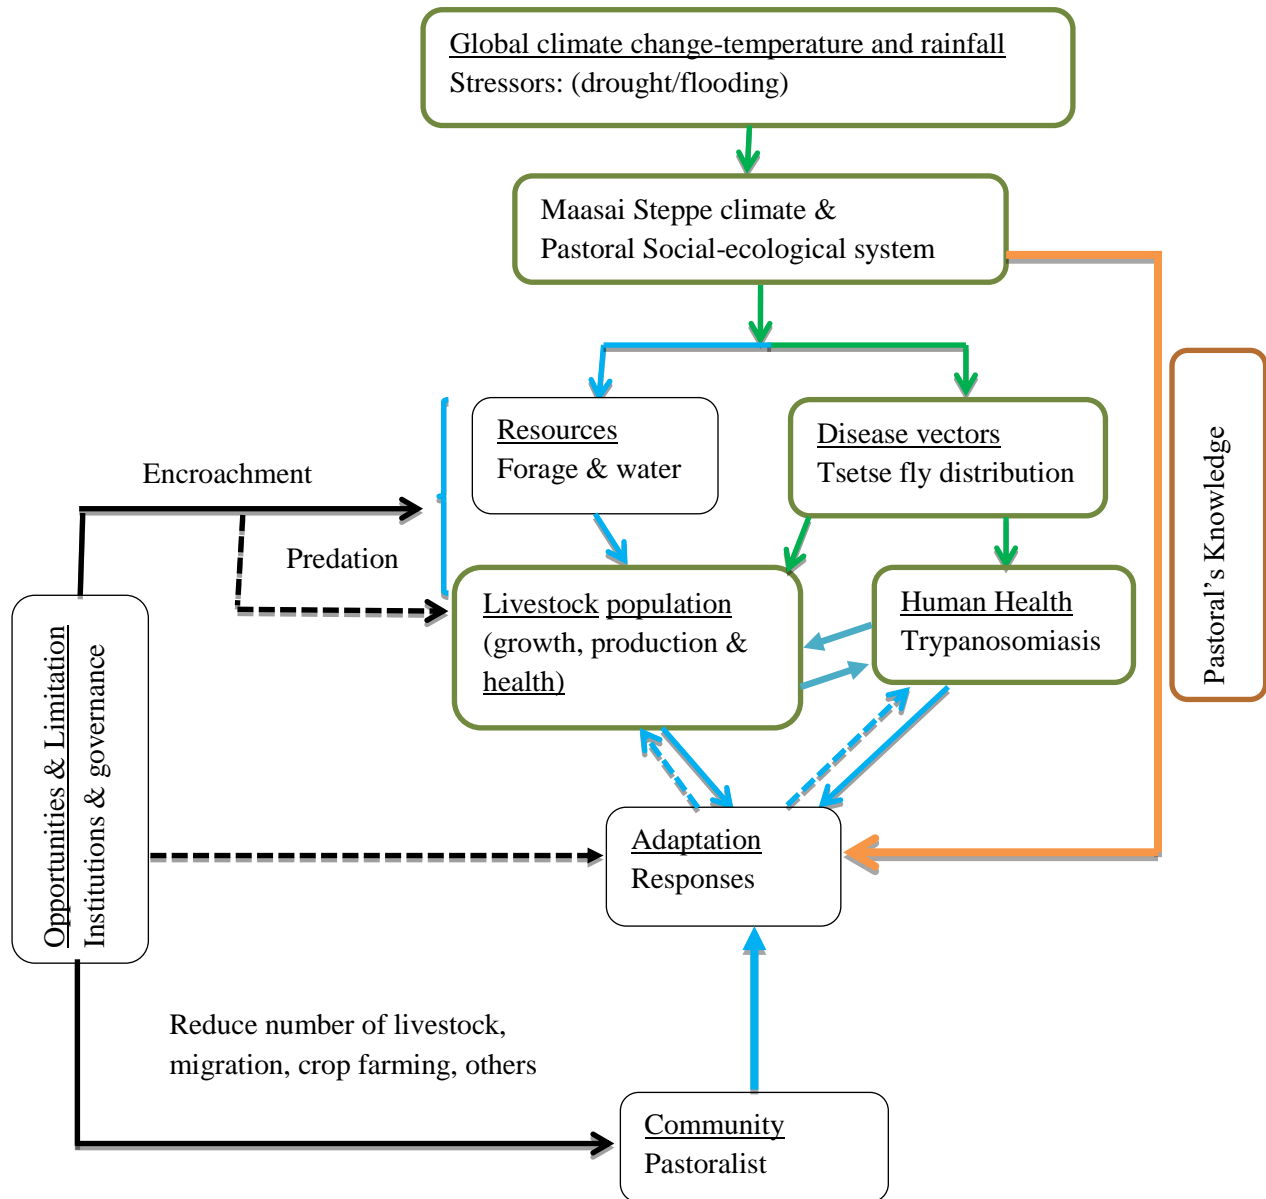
Global climate change-temperature and rainfall
Stressors: (drought/flooding)

Maasai Steppe climate &
Pastoral Social-ecological system

Pastoral's Knowledge

Resources
Forage & water

Disease vectors
Tsetse fly distribution

Encroachment

Predation

Livestock population
(growth, production &
health)

Human Health
Trypanosomiasis

Opportunities & Limitation
Institutions & governance

Adaptation
Responses

Reduce number of livestock,
migration, crop farming, others

Community
Pastoralist